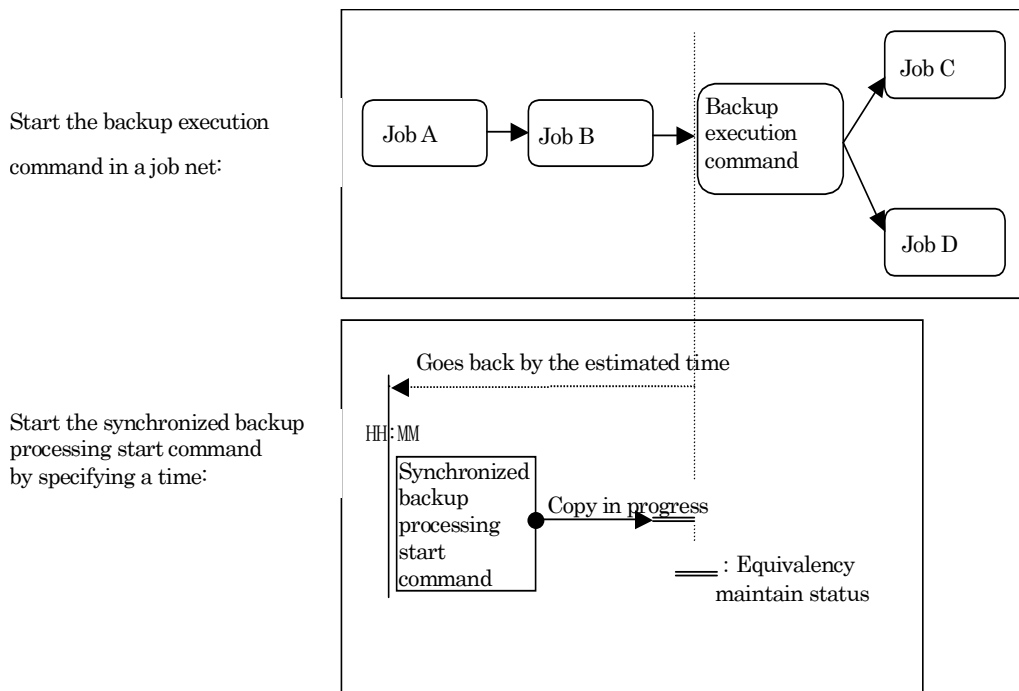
Start the backup execution command in a job net:

Job A

Job B

Backup execution command

Job C

Job D

Start the synchronized backup processing start command by specifying a time:

Goes back by the estimated time

HH:MM

Synchronized backup processing start command

Copy in progress

: Equivalency maintain status